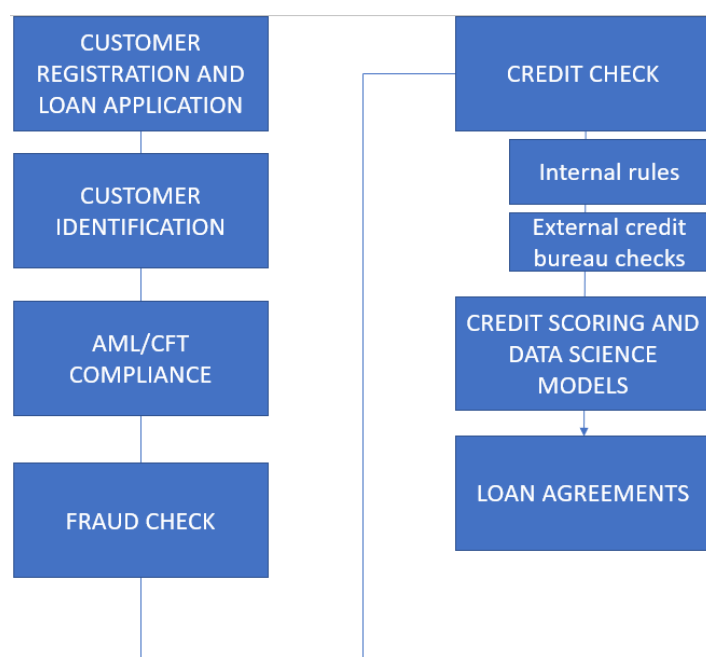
CUSTOMER REGISTRATION AND LOAN APPLICATION

CUSTOMER IDENTIFICATION

AML/CFT COMPLIANCE

FRAUD CHECK

CREDIT CHECK

Internal rules

External credit bureau checks

CREDIT SCORING AND DATA SCIENCE MODELS

LOAN AGREEMENTS